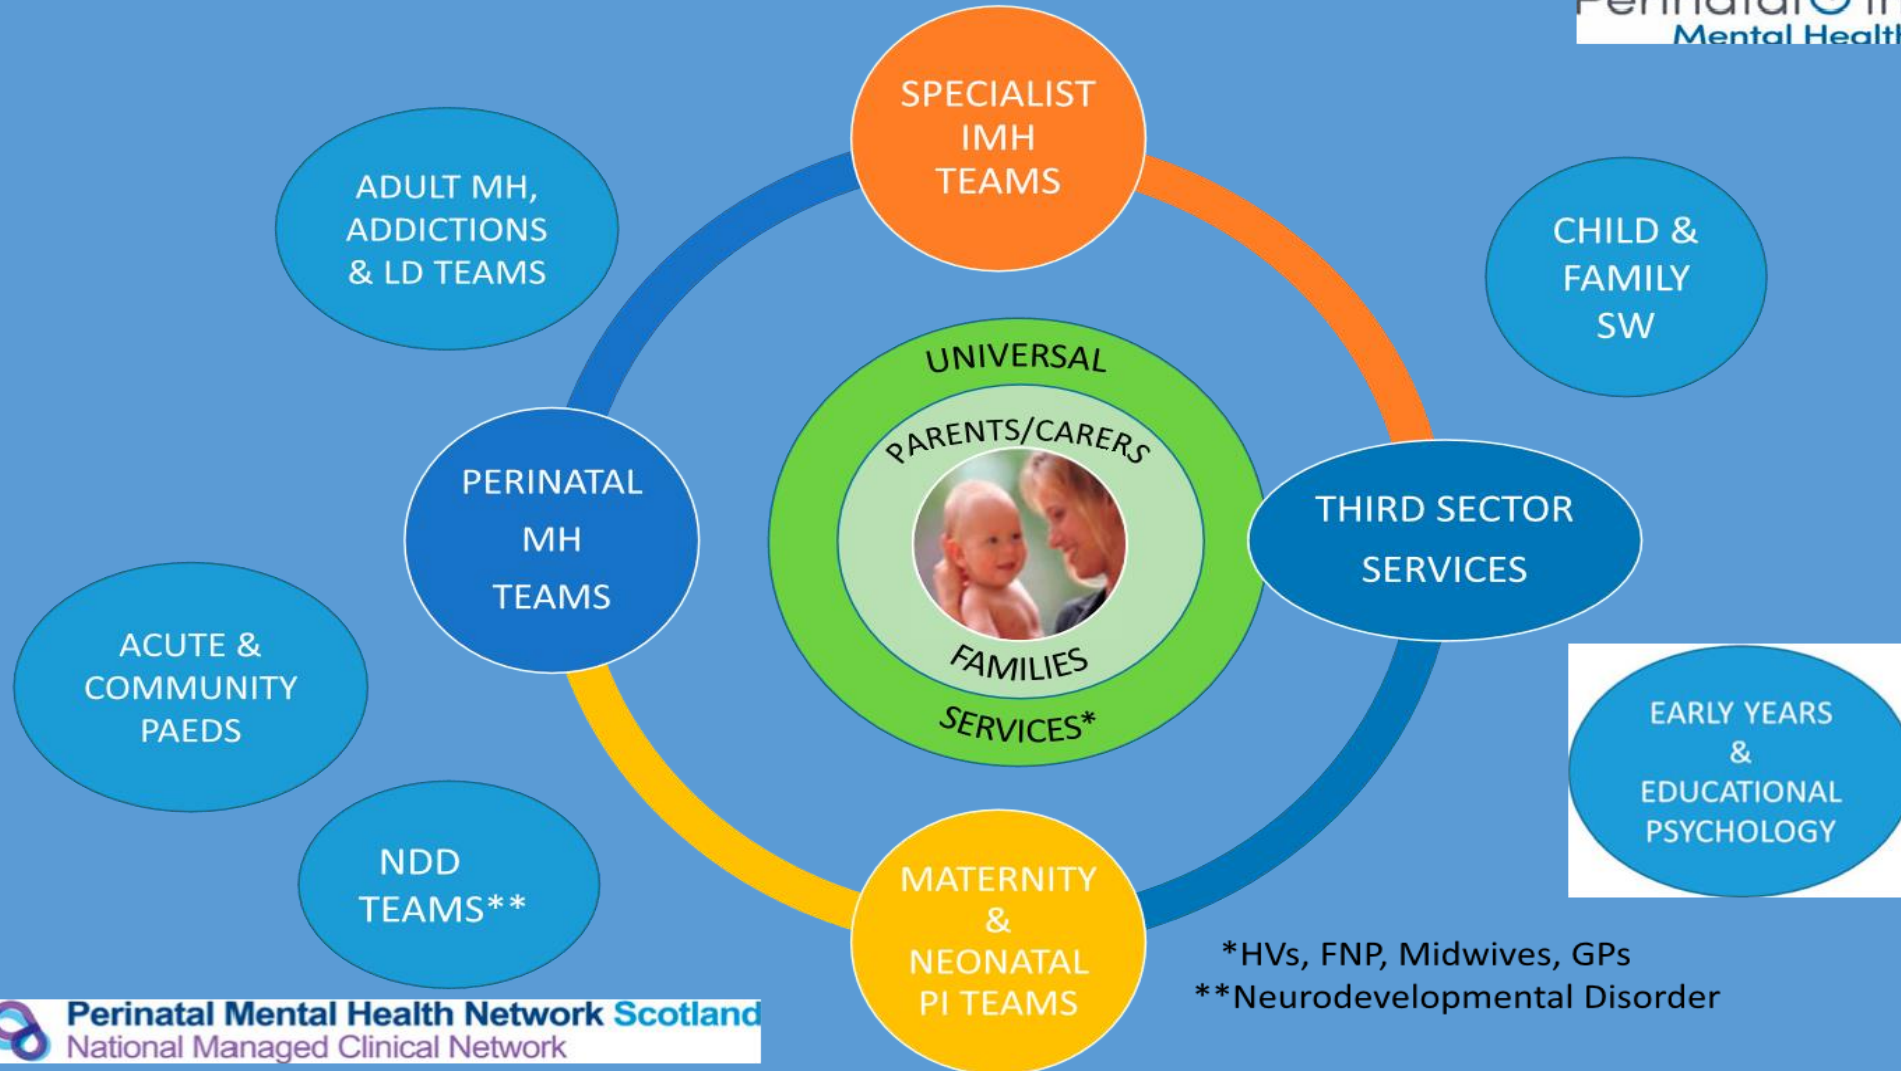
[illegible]
Mental Health

SPECIALIST IMH TEAMS

ADULT MH, ADDICTIONS & LD TEAMS

CHILD & FAMILY SW

UNIVERSAL

PARENTS/CARERS

FAMILIES

SERVICES*

PERINATAL MH TEAMS

THIRD SECTOR SERVICES

ACUTE & COMMUNITY PAEDS

EARLY YEARS & EDUCATIONAL PSYCHOLOGY

NDD TEAMS**

MATERNITY & NEONATAL PI TEAMS

*HVs, FNP, Midwives, GPs
**Neurodevelopmental Disorder

Perinatal Mental Health Network Scotland
National Managed Clinical Network